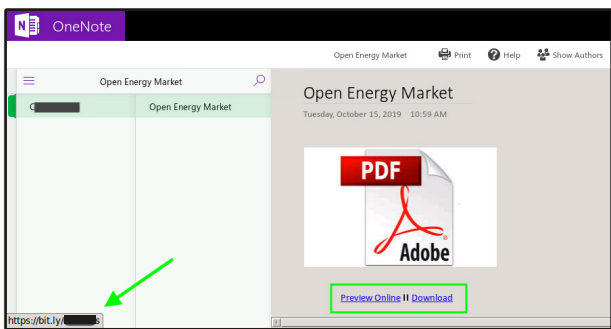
OneNote

Open Energy Market Print Help Show Authors

Open Energy Market

C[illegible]
Open Energy Market

Open Energy Market
Tuesday, October 15, 2019 10:59 AM

PDF
Adobe

Preview Online || Download

https://bit.ly/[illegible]s